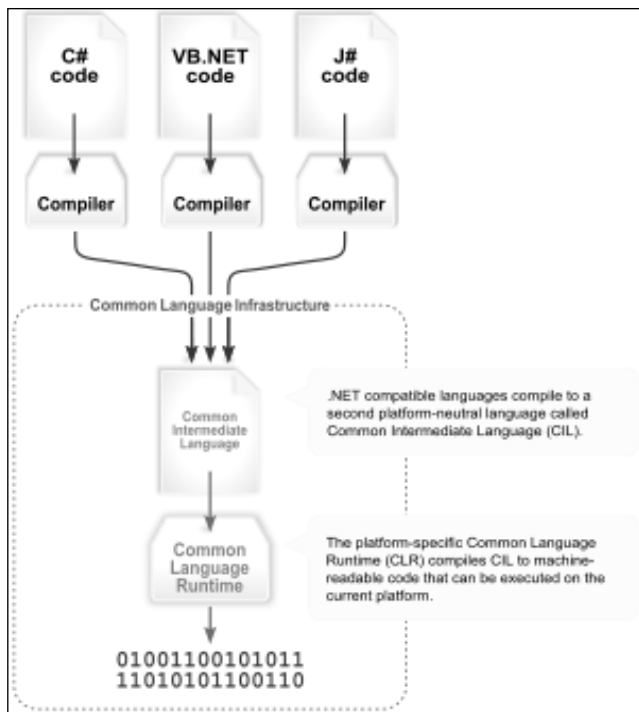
C#
code

VB.NET
code

J#
code

Compiler

Compiler

Compiler

Common Language Infrastructure

Common Intermediate Language

.NET compatible languages compile to a second platform-neutral language called Common Intermediate Language (CIL).

Common Language Runtime

The platform-specific Common Language Runtime (CLR) compiles CIL to machine-readable code that can be executed on the current platform.

01001100101011
11010101100110